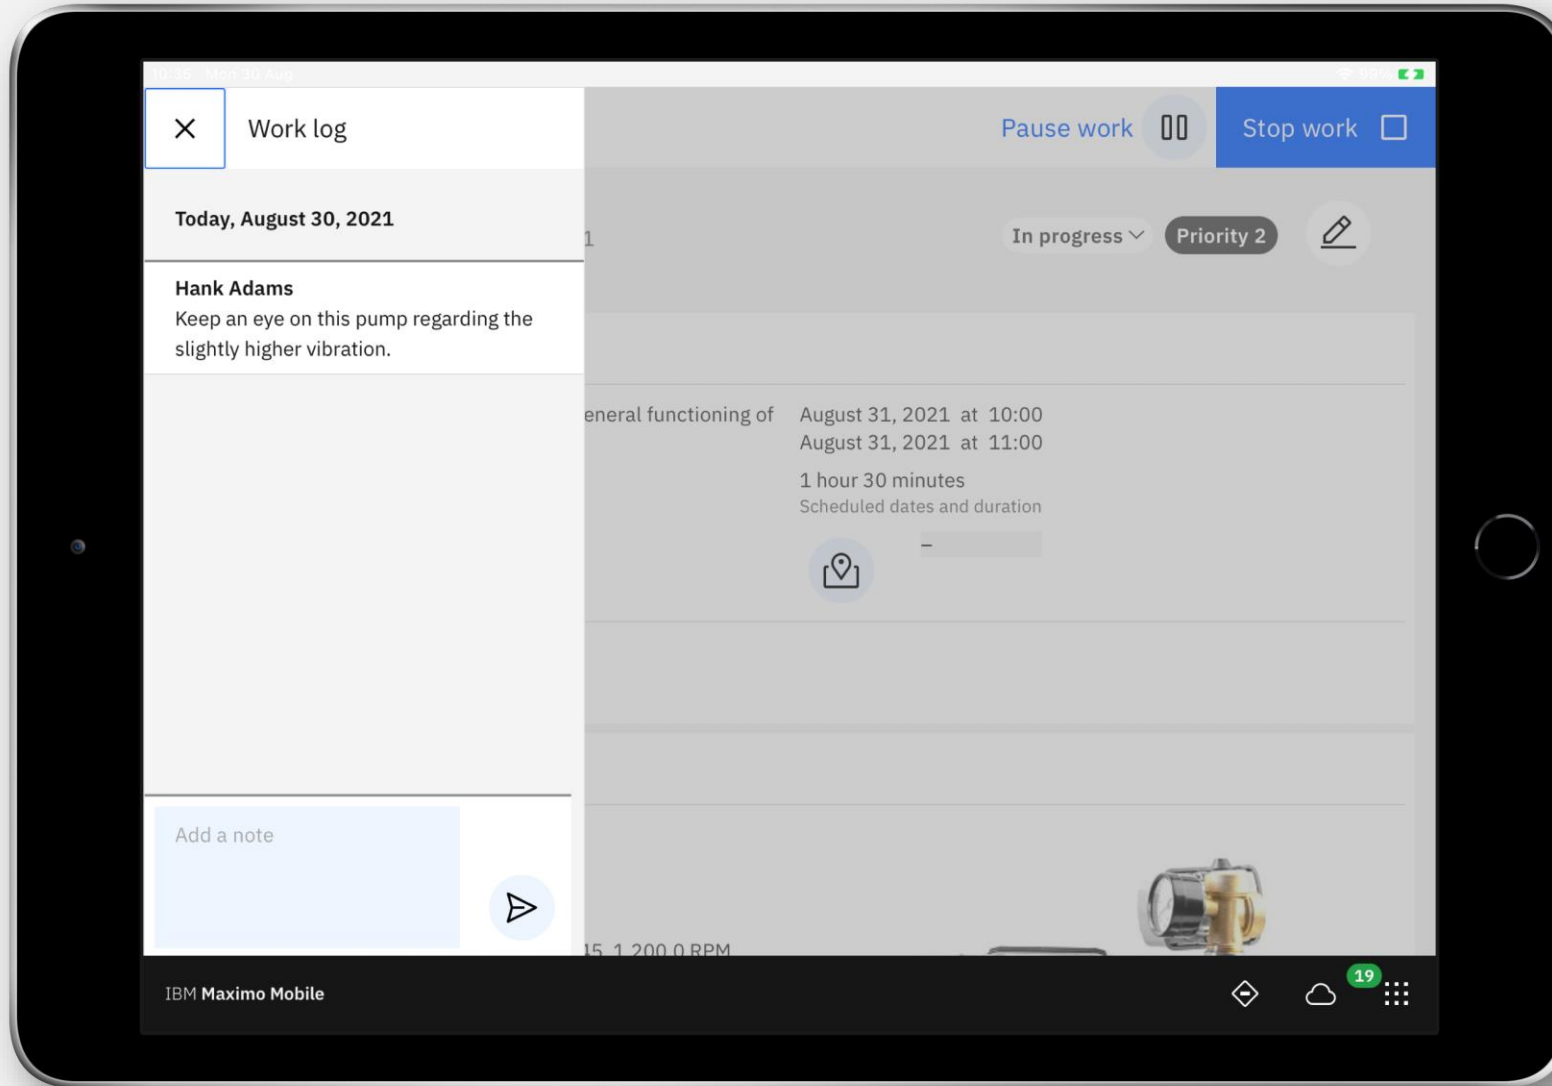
Work log

Pause work

Stop work

Today, August 30, 2021

1

In progress

Priority 2

Hank Adams
Keep an eye on this pump regarding the slightly higher vibration.

eneral functioning of

August 31, 2021 at 10:00
August 31, 2021 at 11:00

1 hour 30 minutes
Scheduled dates and duration

–

Add a note

15 1,200.0 RPM

IBM Maximo Mobile

19